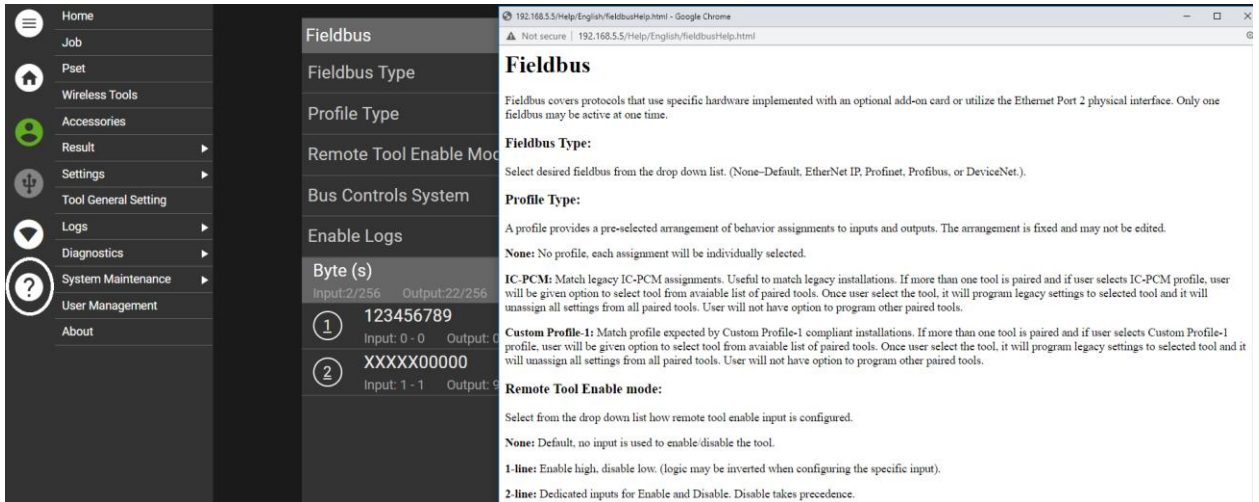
Home
Job
Pset
Wireless Tools
Accessories
Result
Settings
Tool General Setting
Logs
Diagnostics
System Maintenance
User Management
About

Fieldbus
Fieldbus Type
Profile Type
Remote Tool Enable Mo
Bus Controls System
Enable Logs
Byte (s)
Input:2/256 Output:22/256
1 123456789
Input: 0 - 0 Output: 0
2 XXXXX00000
Input: 1 - 1 Output: 9

192.168.5.5/Help/English/fieldbusHelp.html - Google Chrome
Not secure | 192.168.5.5/Help/English/fieldbusHelp.html

Fieldbus

Fieldbus covers protocols that use specific hardware implemented with an optional add-on card or utilize the Ethernet Port 2 physical interface. Only one fieldbus may be active at one time.

Fieldbus Type:

Select desired fieldbus from the drop down list. (None–Default, EtherNet IP, Profinet, Profibus, or DeviceNet.).

Profile Type:

A profile provides a pre-selected arrangement of behavior assignments to inputs and outputs. The arrangement is fixed and may not be edited.

None: No profile, each assignment will be individually selected.

IC-PCM: Match legacy IC-PCM assignments. Useful to match legacy installations. If more than one tool is paired and if user selects IC-PCM profile, user will be given option to select tool from avaiable list of paired tools. Once user select the tool, it will program legacy settings to selected tool and it will unassign all settings from all paired tools. User will not have option to program other paired tools.

Custom Profile-1: Match profile expected by Custom Profile-1 compliant installations. If more than one tool is paired and if user selects Custom Profile-1 profile, user will be given option to select tool from avaiable list of paired tools. Once user select the tool, it will program legacy settings to selected tool and it will unassign all settings from all paired tools. User will not have option to program other paired tools.

Remote Tool Enable mode:

Select from the drop down list how remote tool enable input is configured.

None: Default, no input is used to enable/disable the tool.

1-line: Enable high, disable low. (logic may be inverted when configuring the specific input).

2-line: Dedicated inputs for Enable and Disable. Disable takes precedence.